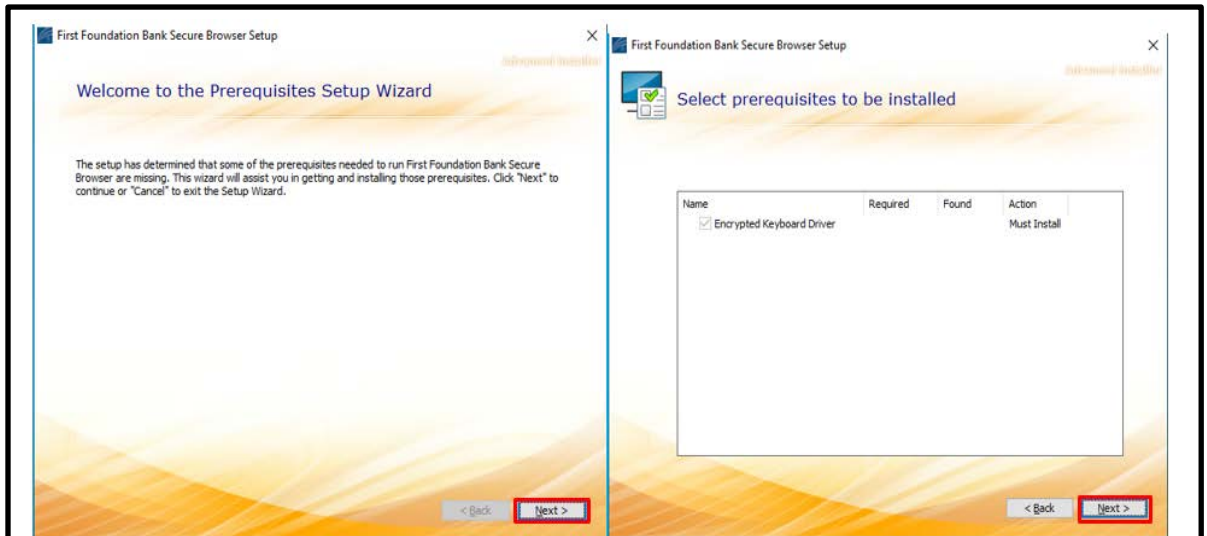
First Foundation Bank Secure Browser Setup

×

Advanced Installer

Welcome to the Prerequisites Setup Wizard

The setup has determined that some of the prerequisites needed to run First Foundation Bank Secure Browser are missing. This wizard will assist you in getting and installing those prerequisites. Click "Next" to continue or "Cancel" to exit the Setup Wizard.

< Back

Next >

First Foundation Bank Secure Browser Setup

×

Advanced Installer

Select prerequisites to be installed

| Name | Required | Found | Action |
|---|---|---|---|
| Encrypted Keyboard Driver | | | Must Install |

< Back

Next >